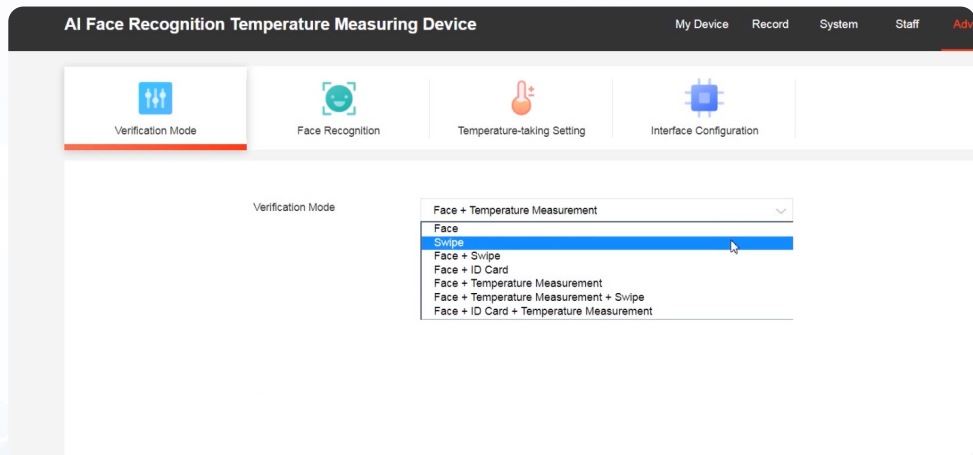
AI Face Recognition Temperature Measuring Device

My Device Record System Staff Adv

Verification Mode

Face Recognition

Temperature-taking Setting

Interface Configuration

Verification Mode

Face + Temperature Measurement

Face
Swipe
Face + Swipe
Face + ID Card
Face + Temperature Measurement
Face + Temperature Measurement + Swipe
Face + ID Card + Temperature Measurement